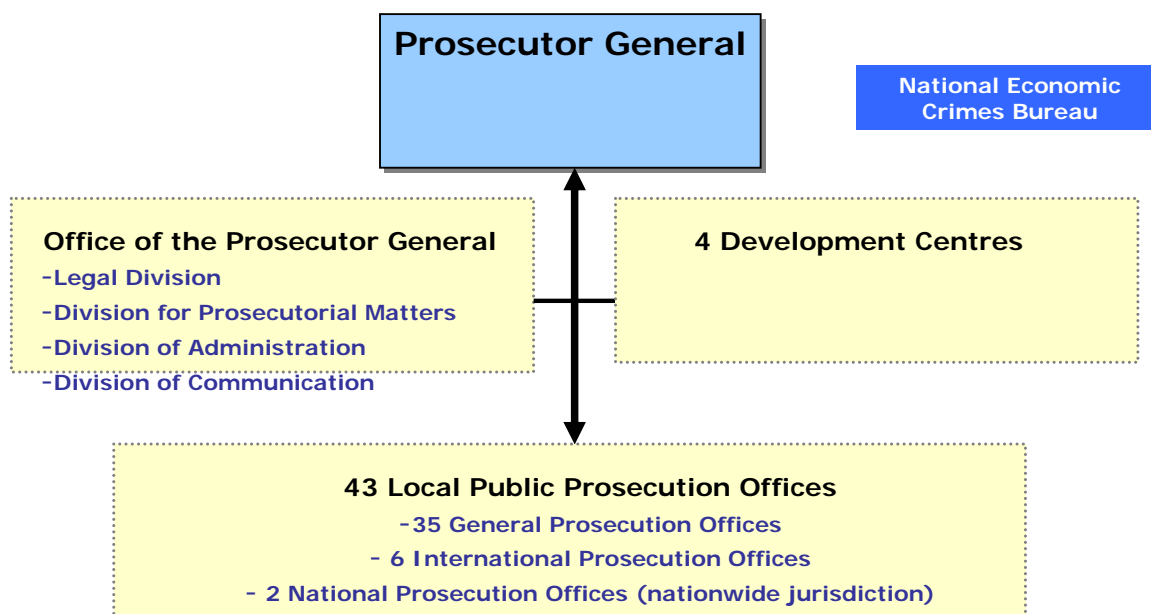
Prosecutor General

National Economic Crimes Bureau

Office of the Prosecutor General
-Legal Division
-Division for Prosecutorial Matters
-Division of Administration
-Division of Communication

4 Development Centres

43 Local Public Prosecution Offices
-35 General Prosecution Offices
- 6 International Prosecution Offices
- 2 National Prosecution Offices (nationwide jurisdiction)